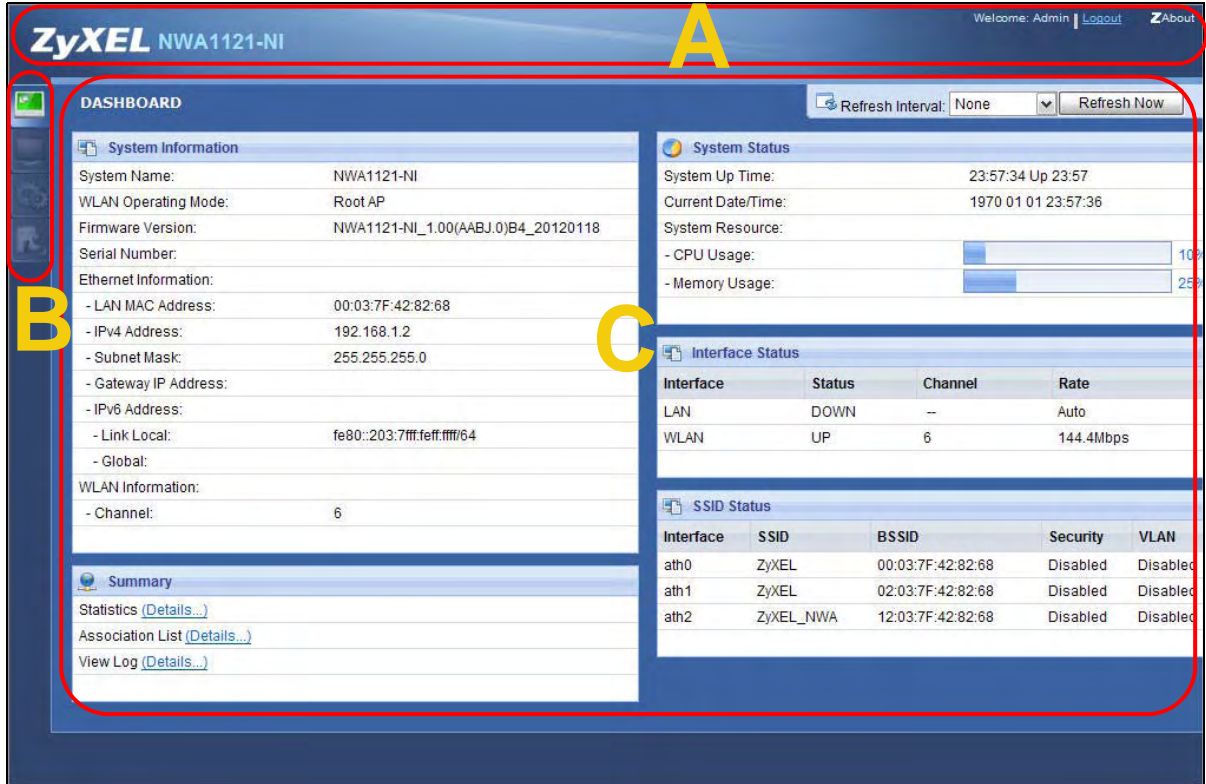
ZyXEL NWA1121-NI

Welcome: Admin | Logout ZAbout

A

B

C

DASHBOARD

Refresh Interval: None Refresh Now

System Information

| | |
|---|---|
| System Name: | NWA1121-NI |
| WLAN Operating Mode: | Root AP |
| Firmware Version: | NWA1121-NI_1.00(AABJ.0)B4_20120118 |
| Serial Number: | |
| Ethernet Information: | |
| - LAN MAC Address: | 00:03:7F:42:82:68 |
| - IPv4 Address: | 192.168.1.2 |
| - Subnet Mask: | 255.255.255.0 |
| - Gateway IP Address: | |
| - IPv6 Address: | |
| - Link Local: | fe80::203:7fff:feff:ffff/64 |
| - Global: | |
| WLAN Information: | |
| - Channel: | 6 |

Summary

Statistics (Details...)
Association List (Details...)
View Log (Details...)

System Status

| | |
|---|---|
| System Up Time: | 23:57:34 Up 23:57 |
| Current Date/Time: | 1970 01 01 23:57:36 |
| System Resource: | |
| - CPU Usage: | 10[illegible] |
| - Memory Usage: | 25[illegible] |

Interface Status

| Interface | Status | Channel | Rate |
|---|---|---|---|
| LAN | DOWN | -- | Auto |
| WLAN | UP | 6 | 144.4Mbps |

SSID Status

| Interface | SSID | BSSID | Security | VLAN |
|---|---|---|---|---|
| ath0 | ZyXEL | 00:03:7F:42:82:68 | Disabled | Disablec |
| ath1 | ZyXEL | 02:03:7F:42:82:68 | Disabled | Disablec |
| ath2 | ZyXEL_NWA | 12:03:7F:42:82:68 | Disabled | Disablec |